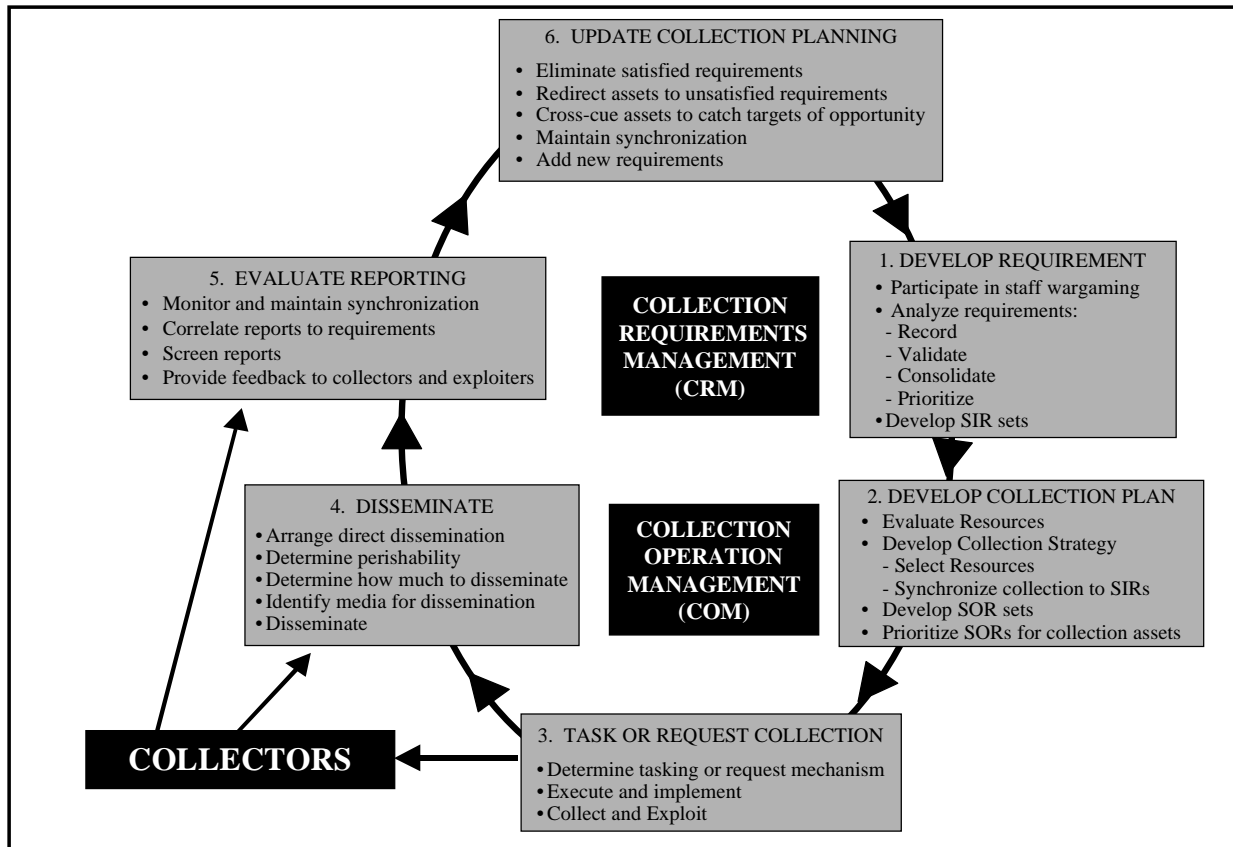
6. UPDATE COLLECTION PLANNING

• Eliminate satisfied requirements
• Redirect assets to unsatisfied requirements
• Cross-cue assets to catch targets of opportunity
• Maintain synchronization
• Add new requirements

1. DEVELOP REQUIREMENT

• Participate in staff wargaming
• Analyze requirements:
- Record
- Validate
- Consolidate
- Prioritize
• Develop SIR sets

2. DEVELOP COLLECTION PLAN

• Evaluate Resources
• Develop Collection Strategy
- Select Resources
- Synchronize collection to SIRs
• Develop SOR sets
• Prioritize SORs for collection assets

3. TASK OR REQUEST COLLECTION

• Determine tasking or request mechanism
• Execute and implement
• Collect and Exploit

4. DISSEMINATE

• Arrange direct dissemination
• Determine perishability
• Determine how much to disseminate
• Identify media for dissemination
• Disseminate

5. EVALUATE REPORTING

• Monitor and maintain synchronization
• Correlate reports to requirements
• Screen reports
• Provide feedback to collectors and exploiters

COLLECTION REQUIREMENTS MANAGEMENT (CRM)

COLLECTION OPERATION MANAGEMENT (COM)

COLLECTORS